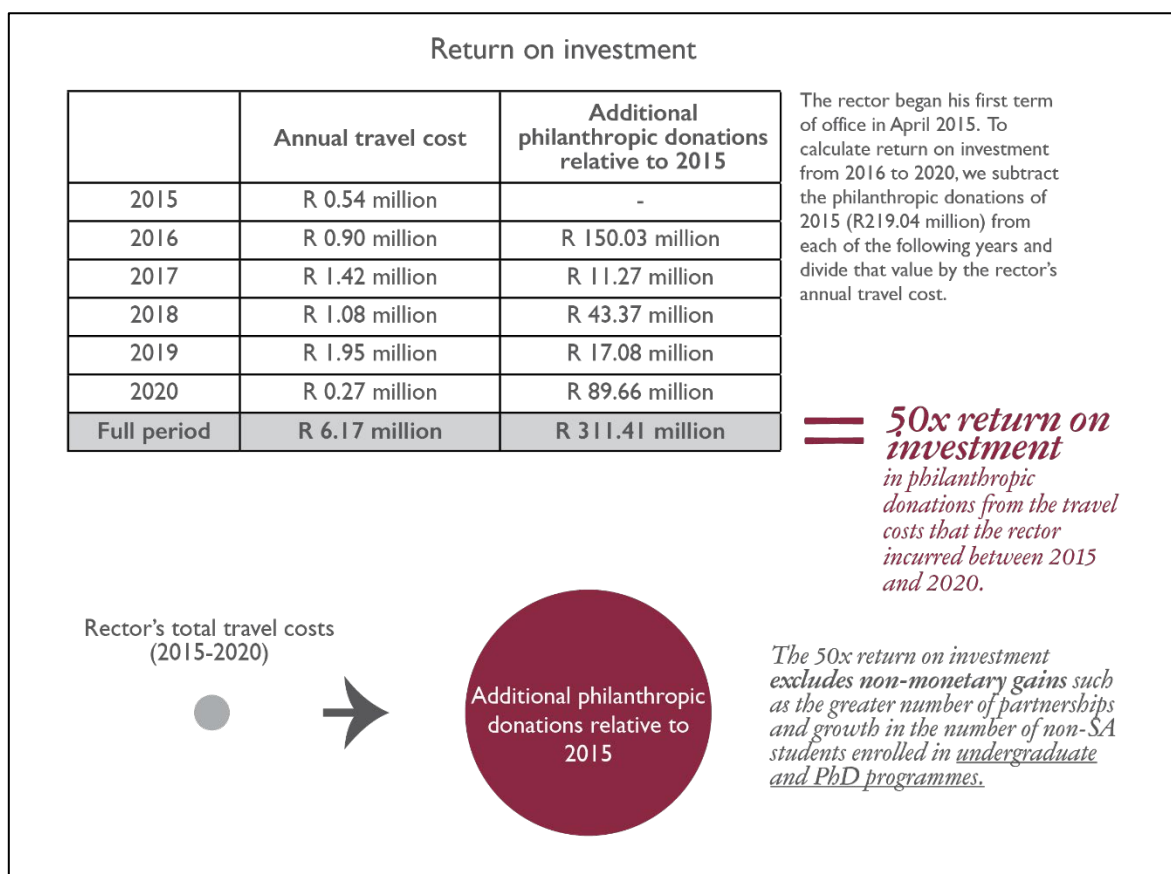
Return on investment

| | Annual travel cost | Additional philanthropic donations relative to 2015 |
|---|---|---|
| 2015 | R 0.54 million | - |
| 2016 | R 0.90 million | R 150.03 million |
| 2017 | R 1.42 million | R 11.27 million |
| 2018 | R 1.08 million | R 43.37 million |
| 2019 | R 1.95 million | R 17.08 million |
| 2020 | R 0.27 million | R 89.66 million |
| Full period | R 6.17 million | R 311.41 million |

The rector began his first term of office in April 2015. To calculate return on investment from 2016 to 2020, we subtract the philanthropic donations of 2015 (R219.04 million) from each of the following years and divide that value by the rector's annual travel cost.

= 50x return on investment in philanthropic donations from the travel costs that the rector incurred between 2015 and 2020.

Rector's total travel costs (2015-2020)

Additional philanthropic donations relative to 2015

The 50x return on investment excludes non-monetary gains such as the greater number of partnerships and growth in the number of non-SA students enrolled in undergraduate and PhD programmes.